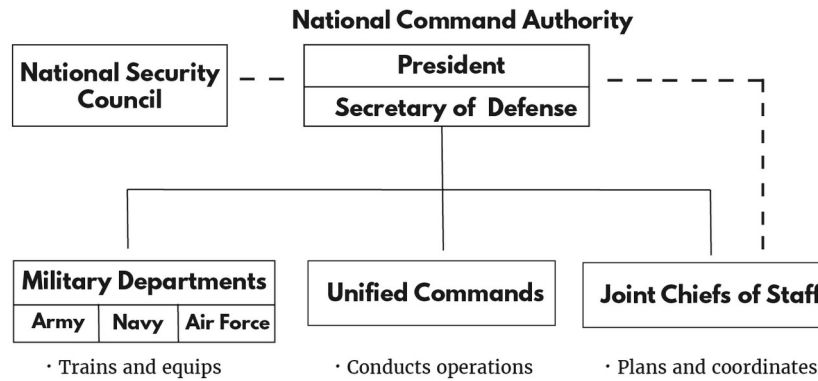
National Command Authority

National Security Council

President

Secretary of Defense

Military Departments

Army

Navy

Air Force

Unified Commands

Joint Chiefs of Staff

· Trains and equips

· Conducts operations

· Plans and coordinates